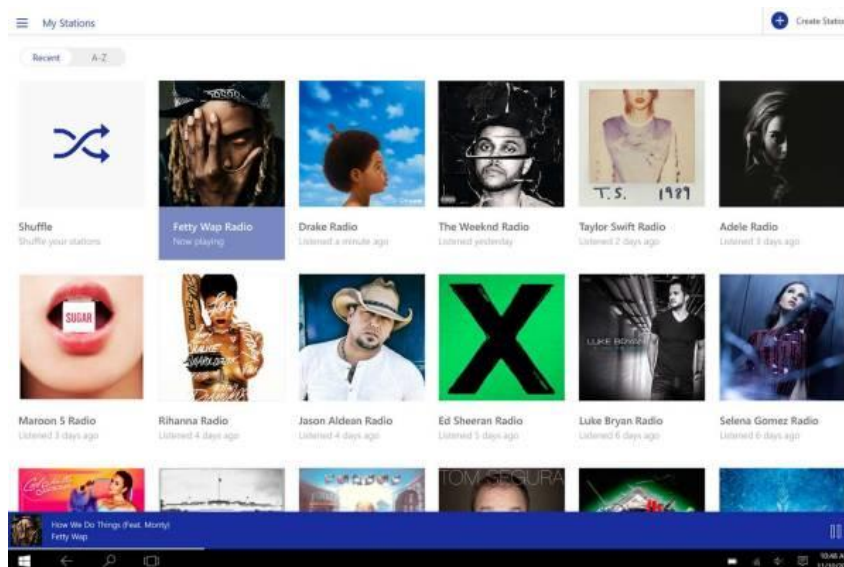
My Stations

Create Statio

Recent A-Z

Shuffle
Shuffle your stations

Fetty Wap Radio
Now playing

Drake Radio
Listened a minute ago

The Weeknd Radio
Listened yesterday

T.S. 1989

Taylor Swift Radio
Listened 2 days ago

Adele Radio
Listened 3 days ago

SUGAR

Maroon 5 Radio
Listened 3 days ago

Rihanna Radio
Listened 4 days ago

Jason Aldean Radio
Listened 4 days ago

Ed Sheeran Radio
Listened 5 days ago

LUKE BRYAN

Luke Bryan Radio
Listened 6 days ago

Selena Gomez Radio
Listened 6 days ago

TOM SEGURA

How We Do Things (Feat. Monty)
Fetty Wap

10:46 A